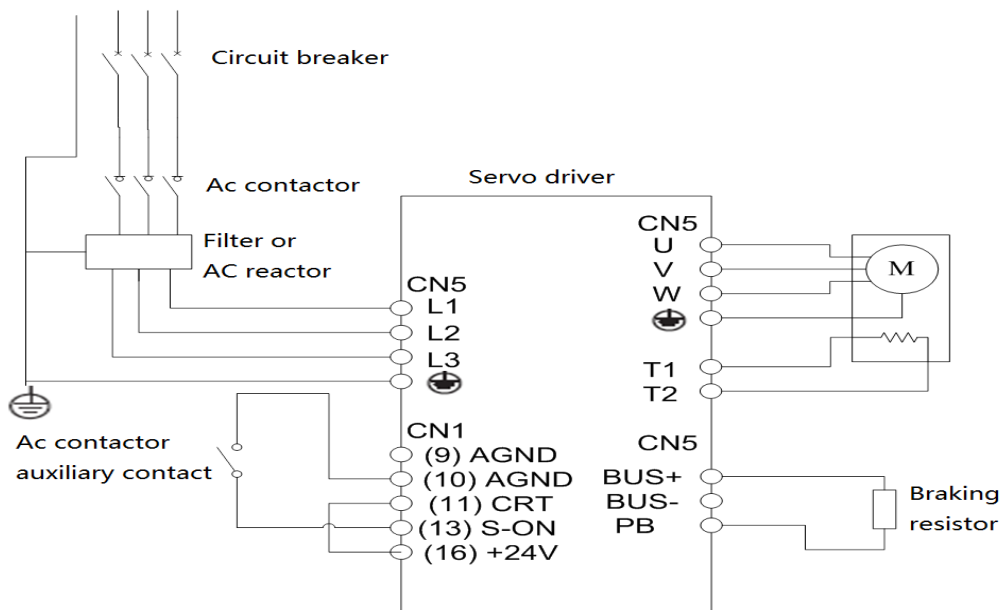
Circuit breaker

Ac contactor

Servo driver

Filter or AC reactor

CN5
U
V
W

M

CN5
L1
L2
L3

T1
T2

Ac contactor auxiliary contact

CN1
(9) AGND
(10) AGND
(11) CRT
(13) S-ON
(16) +24V

CN5
BUS+
BUS-
PB

Braking resistor